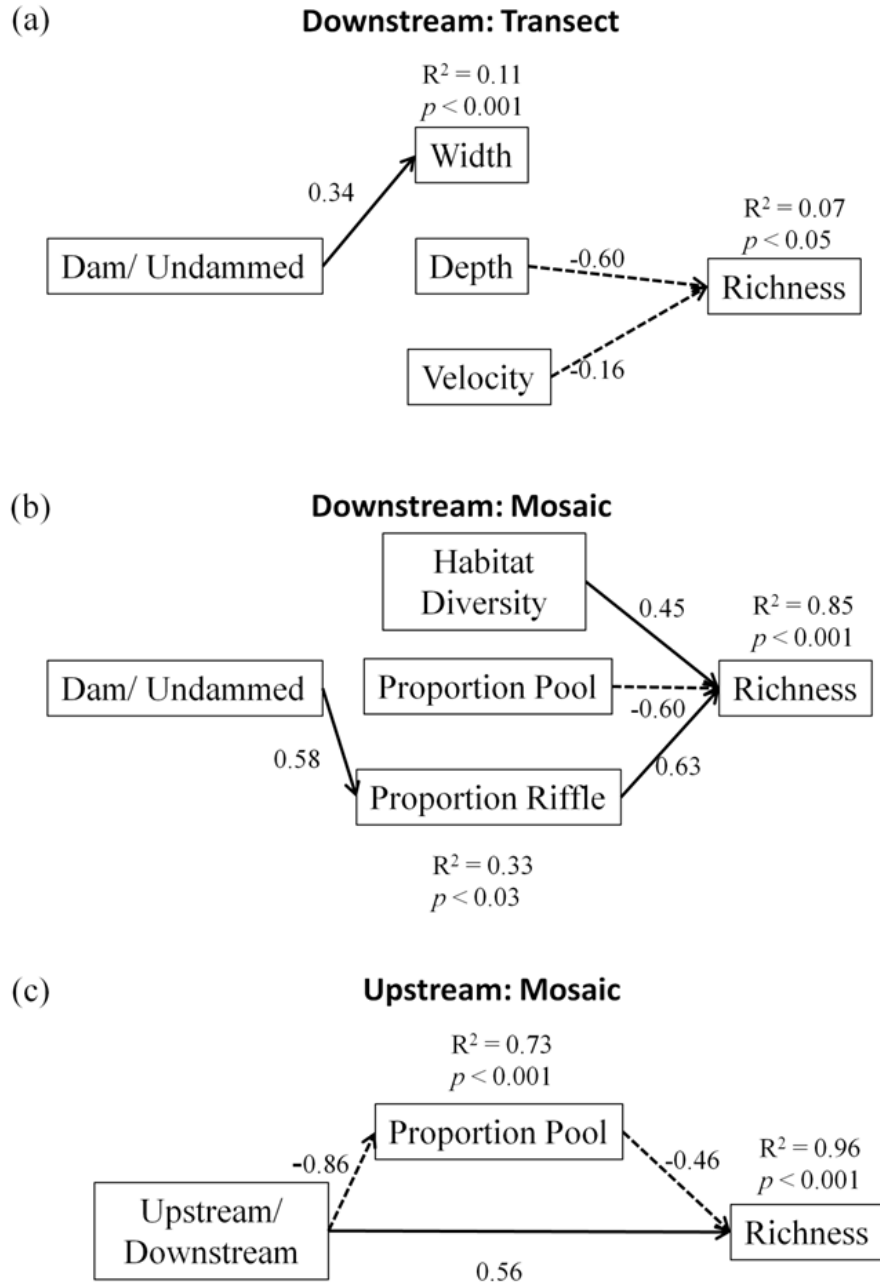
(a)

**Downstream: Transect**

$R^2 = 0.11$
$p < 0.001$

Width

0.34

$R^2 = 0.07$
$p < 0.05$

Dam/ Undammed

Depth

-0.60

Richness

Velocity

-0.16

(b)

**Downstream: Mosaic**

Habitat Diversity

0.45

$R^2 = 0.85$
$p < 0.001$

Dam/ Undammed

Proportion Pool

Richness

-0.60

0.58

0.63

Proportion Riffle

$R^2 = 0.33$
$p < 0.03$

(c)

**Upstream: Mosaic**

$R^2 = 0.73$
$p < 0.001$

Proportion Pool

-0.86

-0.46

$R^2 = 0.96$
$p < 0.001$

Upstream/ Downstream

Richness

0.56